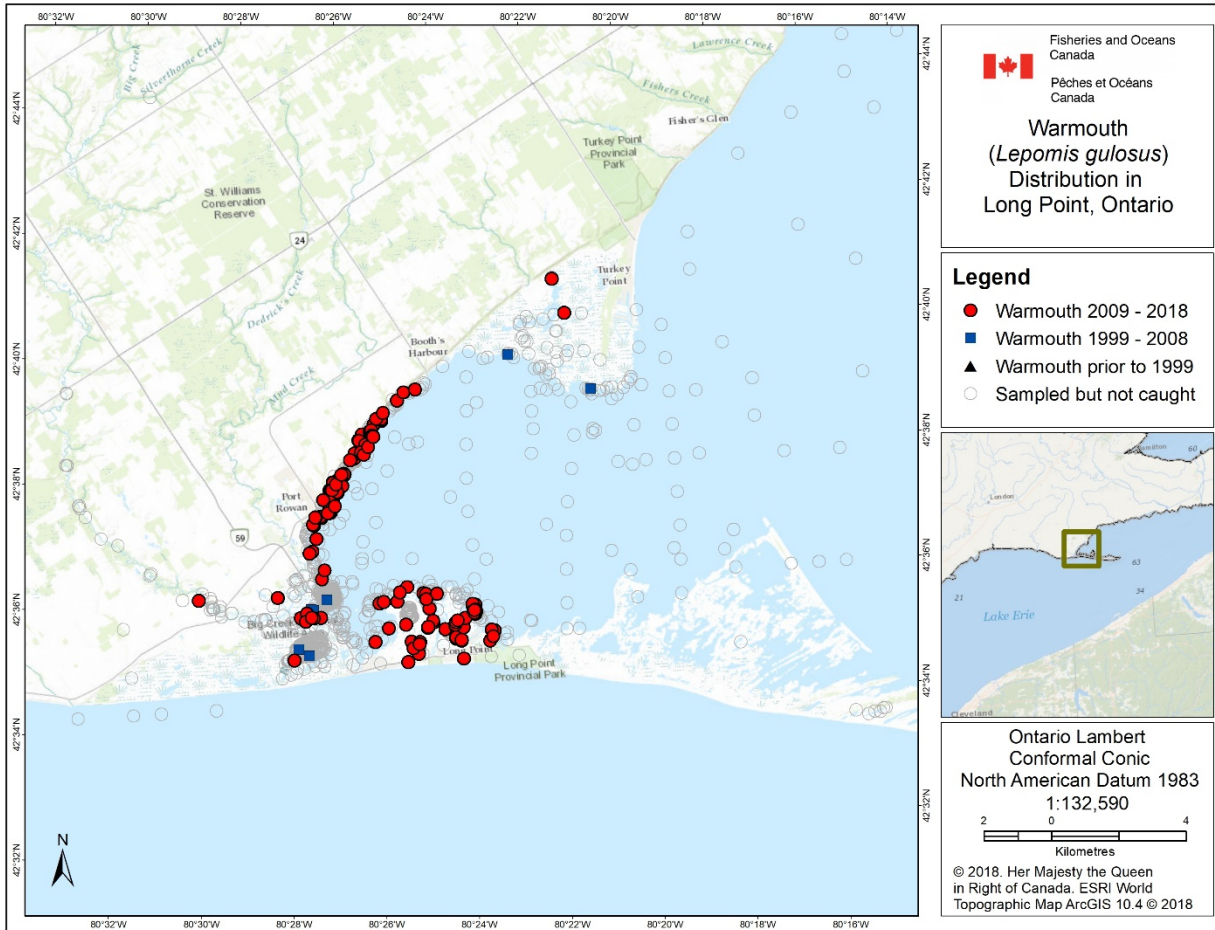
80°32'W 80°30'W 80°28'W 80°26'W 80°24'W 80°22'W 80°20'W 80°18'W 80°16'W 80°14'W

42°44'N 42°42'N 42°40'N 42°38'N 42°36'N 42°34'N 42°32'N

Big Creek
Silverthorne Creek
Lawrence Creek
Fishers Creek
Fisher's Glen
Turkey Point Provincial Park
St. Williams Conservation Reserve
24
Dedrick's Creek
Turkey Point
Booth's Harbour
Mud Creek
Port Rowan
59
Big Creek Wildlife
Long Point
Long Point Provincial Park

N

80°32'W 80°30'W 80°28'W 80°26'W 80°24'W 80°22'W 80°20'W 80°18'W 80°16'W

42°44'N 42°42'N 42°40'N 42°38'N 42°36'N 42°34'N 42°32'N

Fisheries and Oceans Canada
Pêches et Océans Canada

Warmouth
(Lepomis gulosus)
Distribution in
Long Point, Ontario

Legend
Warmouth 2009 - 2018
Warmouth 1999 - 2008
Warmouth prior to 1999
Sampled but not caught

Hamilton
60
London
63
34
21
Lake Erie
Cleveland

Ontario Lambert
Conformal Conic
North American Datum 1983
1:132,590

2 0 4
Kilometres

© 2018. Her Majesty the Queen in Right of Canada. ESRI World Topographic Map ArcGIS 10.4 © 2018